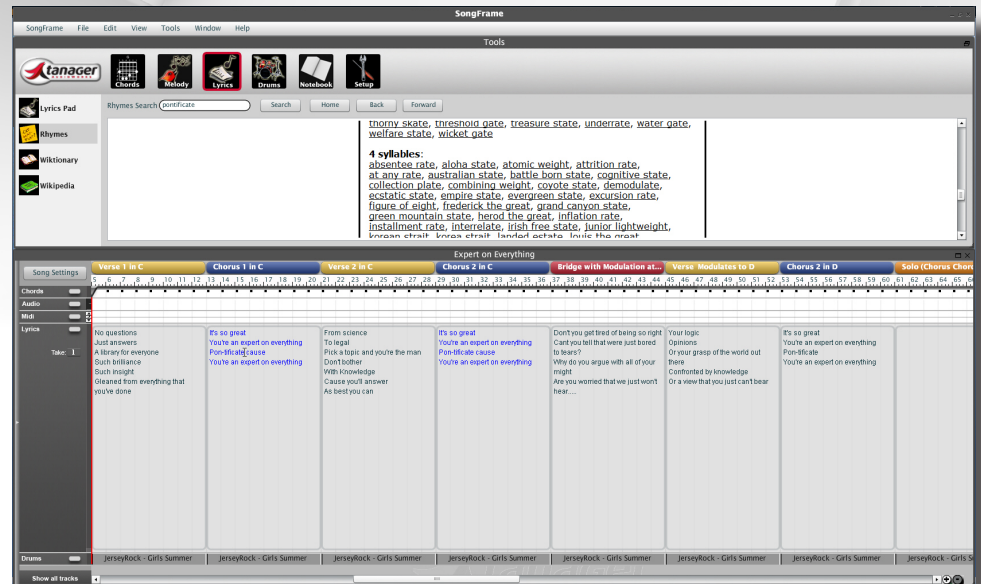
SongFrame

SongFrame File Edit View Tools Window Help

Tools

tanager

Chords Melody Lyrics Drums Notebook Setup

Lyrics Pad
Rhymes
Wiktionary
Wikipedia

Rhymes Search pontificate Search Home Back Forward

thorny skate, threshold gate, treasure state, underrate, water gate, welfare state, wicket gate

4 syllables:
absentee rate, aloha state, atomic weight, attrition rate, at any rate, australian state, battle born state, cognitive state, collection plate, combining weight, coyote state, demodulate, ecstatic state, empire state, evergreen state, excursion rate, figure of eight, frederick the great, grand canyon state, green mountain state, herod the great, inflation rate, installment rate, interrelate, irish free state, junior lightweight, korean strait, korea strait, landed estate, louis the great

Expert on Everything

Song Settings

Verse 1 in C | Chorus 1 in C | Verse 2 in C | Chorus 2 in C | Bridge with Modulation at... | Verse Modulates to D | Chorus 2 in D | Solo (Chorus Chor

Chords
Audio
Midi
Lyrics

Take: 1

5 6 7 8 9 10 11 12 13 14 15 16 17 18 19 20 21 22 23 24 25 26 27 28 29 30 31 32 33 34 35 36 37 38 39 40 41 42 43 44 45 46 47 48 49 50 51 52 53 54 55 56 57 58 59 60 61 62 63 64 65

No questions
Just answers
A library for everyone
Such brilliance
Such insight
Gleaned from everything that you've done

It's so great
You're an expert on everything
Pon-tificate cause
You're an expert on everything

From science
To legal
Pick a topic and you're the man
Don't bother
With Knowledge
Cause you'll answer
As best you can

It's so great
You're an expert on everything
Pon-tificate cause
You're an expert on everything

Don't you get tired of being so right
Cant you tell that were just bored to tears?
Why do you argue with all of your might
Are you worried that we just won't hear....

Your logic
Opinions
Or your grasp of the world out there
Confronted by knowledge
Or a view that you just can't bear

It's so great
You're an expert on everything
Pon-tificate
You're an expert on everything

Drums
JerseyRock - Girls Summer | JerseyRock - Girls Summer | JerseyRock - Girls Summer | JerseyRock - Girls Summer | JerseyRock - Girls Summer | JerseyRock - Girls Summer | JerseyRock - Girls Summer | JerseyRock - Girls S

Show all tracks